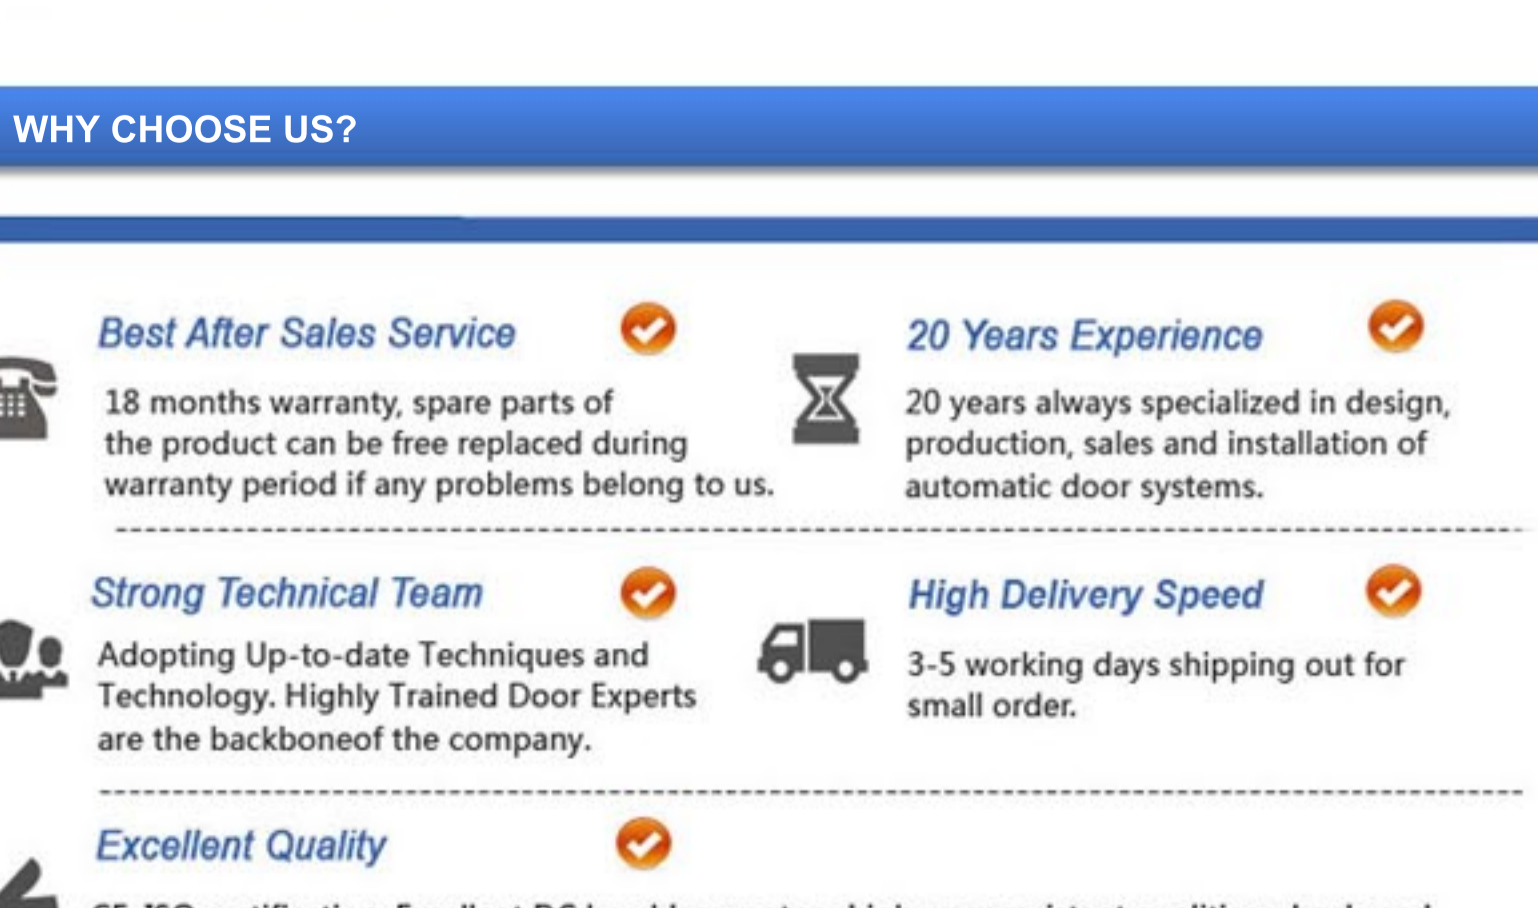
WHY CHOOSE US?

Best After Sales Service

18 months warranty, spare parts of the product can be free replaced during warranty period if any problems belong to us.

20 Years Experience

20 years always specialized in design, production, sales and installation of automatic door systems.

Strong Technical Team

Adopting Up-to-date Techniques and Technology. Highly Trained Door Experts are the backboneof the company.

High Delivery Speed

3-5 working days shipping out for small order.

Excellent Quality

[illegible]